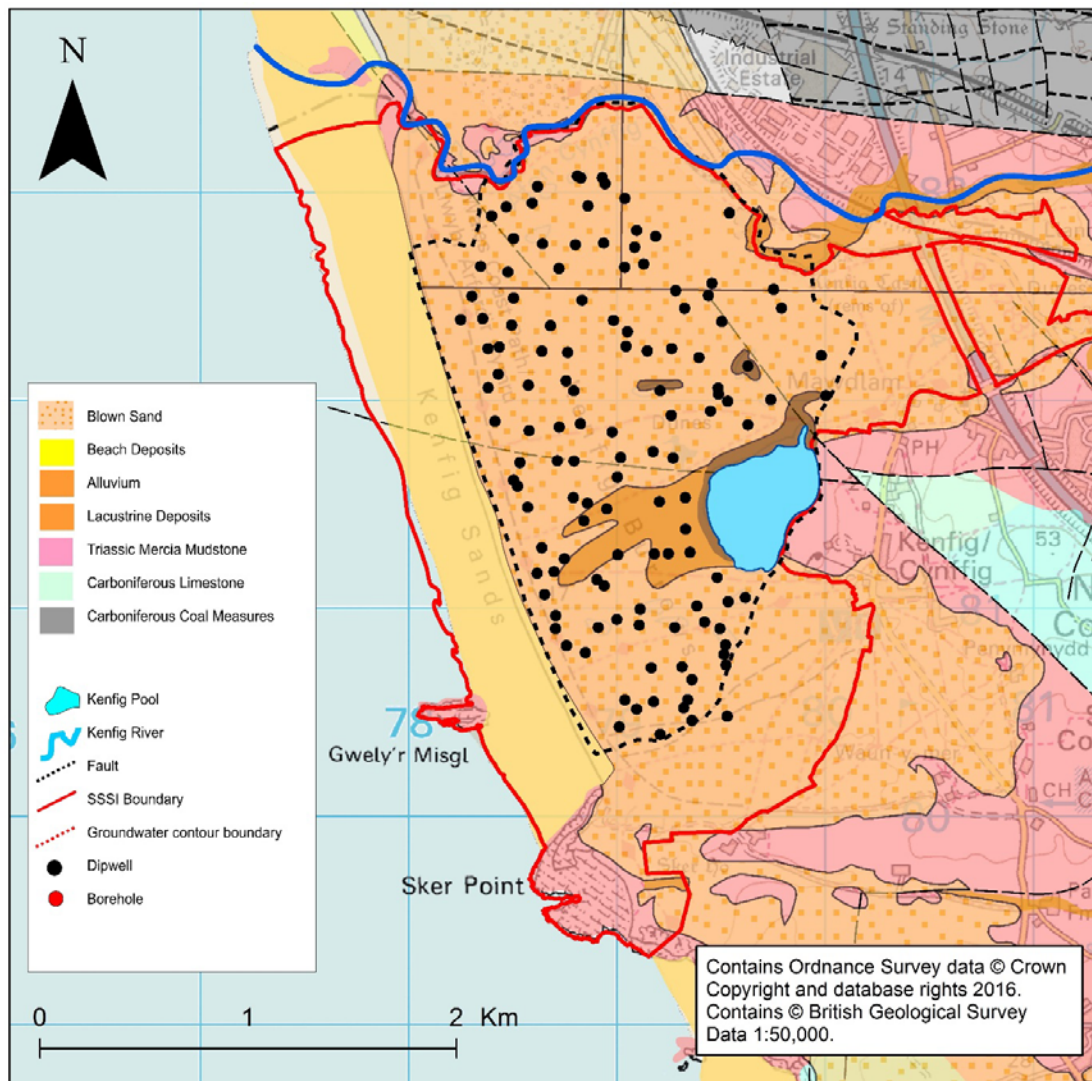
N

Standing Stone
Industrial Estate
14

Mawdlam
Dunes
PH
Kenfig/Cynffig
53
Kenfig Sands
78
Gwely'r Misgl
Sker Point
80
81

Blown Sand
Beach Deposits
Alluvium
Lacustrine Deposits
Triassic Mercia Mudstone
Carboniferous Limestone
Carboniferous Coal Measures

Kenfig Pool
Kenfig River
Fault
SSSI Boundary
Groundwater contour boundary
Dipwell
Borehole

0 1 2 Km

Contains Ordnance Survey data © Crown Copyright and database rights 2016. Contains © British Geological Survey Data 1:50,000.